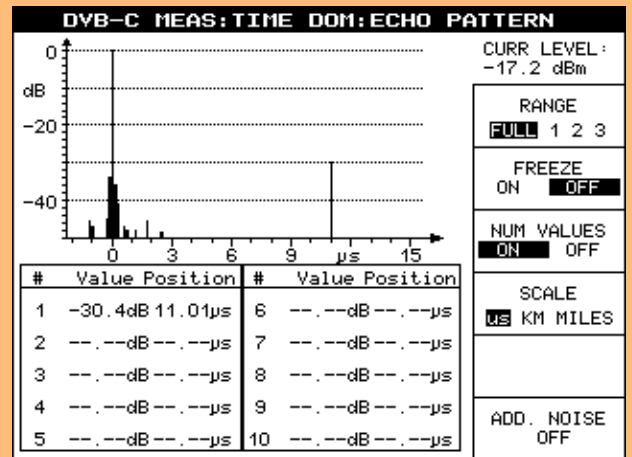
DVB-C MEAS:TIME DOM:ECHO PATTERN

0
dB
-20
-40
0 3 6 9 μs 15

CURR LEVEL:
-17.2 dBm

RANGE
FULL 1 2 3

FREEZE
ON OFF

NUM VALUES
ON OFF

SCALE
us KM MILES

ADD. NOISE
OFF

| # | Value Position | # | Value Position |
|---|---|---|---|
| 1 | -30.4dB 11.01μs | 6 | --.--dB--.--μs |
| 2 | --.--dB--.--μs | 7 | --.--dB--.--μs |
| 3 | --.--dB--.--μs | 8 | --.--dB--.--μs |
| 4 | --.--dB--.--μs | 9 | --.--dB--.--μs |
| 5 | --.--dB--.--μs | 10 | --.--dB--.--μs |